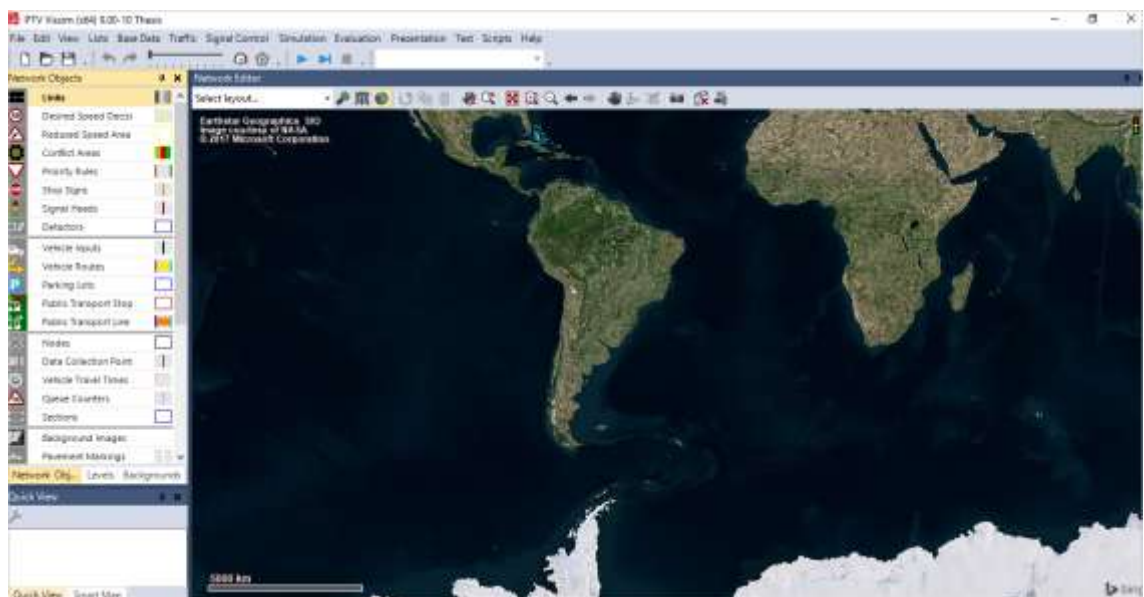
PTV Vissim (x64) 9.00-10 Thesis

File Edit View Lists Base Data Traffic Signal Control Simulation Evaluation Presentation Test Scripts Help

Network Objects

Links
Desired Speed Decisi
Reduced Speed Area
Conflict Areas
Priority Rules
Stop Signs
Signal Heads
Detectors
Vehicle Inputs
Vehicle Routes
Parking Lots
Public Transport Stop
Public Transport Line
Nodes
Data Collection Point
Vehicle Travel Times
Queue Counters
Sections
Background Images
Pavement Markings

Network Obj... Levels Backgrounds

Quick View

Quick View Smart Map

Network Editor

Select layout...

Earthstar Geographics SIO
Image courtesy of NASA
© 2017 Microsoft Corporation

5000 km

bing